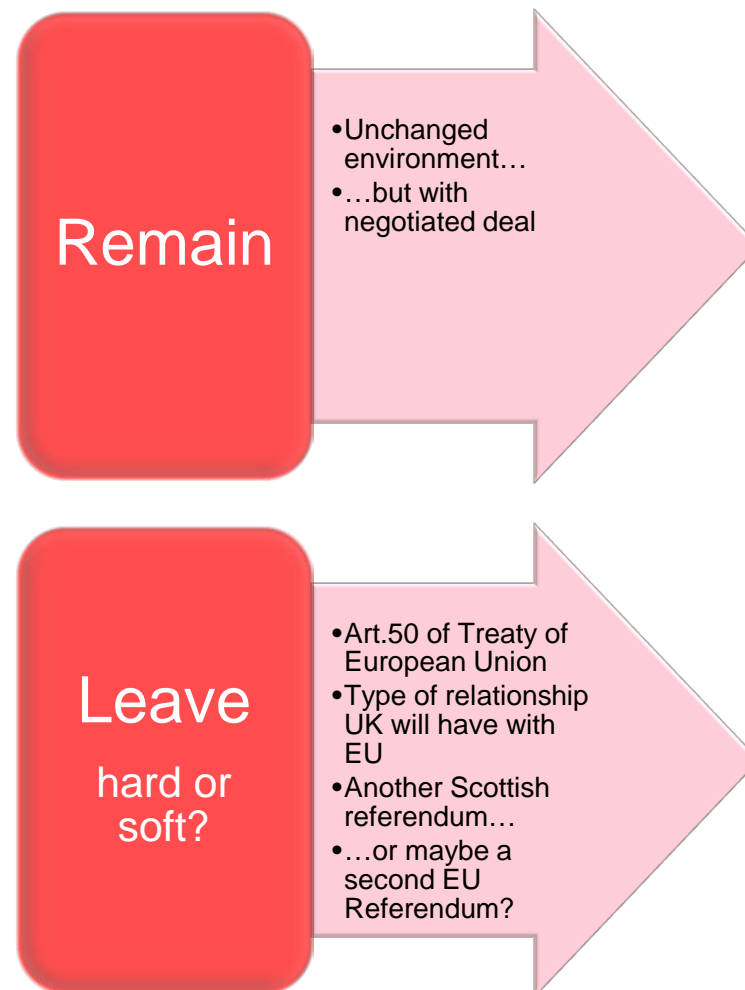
Remain

•Unchanged environment…
•…but with negotiated deal

Leave

hard or soft?

•Art.50 of Treaty of European Union
•Type of relationship UK will have with EU
•Another Scottish referendum…
•…or maybe a second EU Referendum?